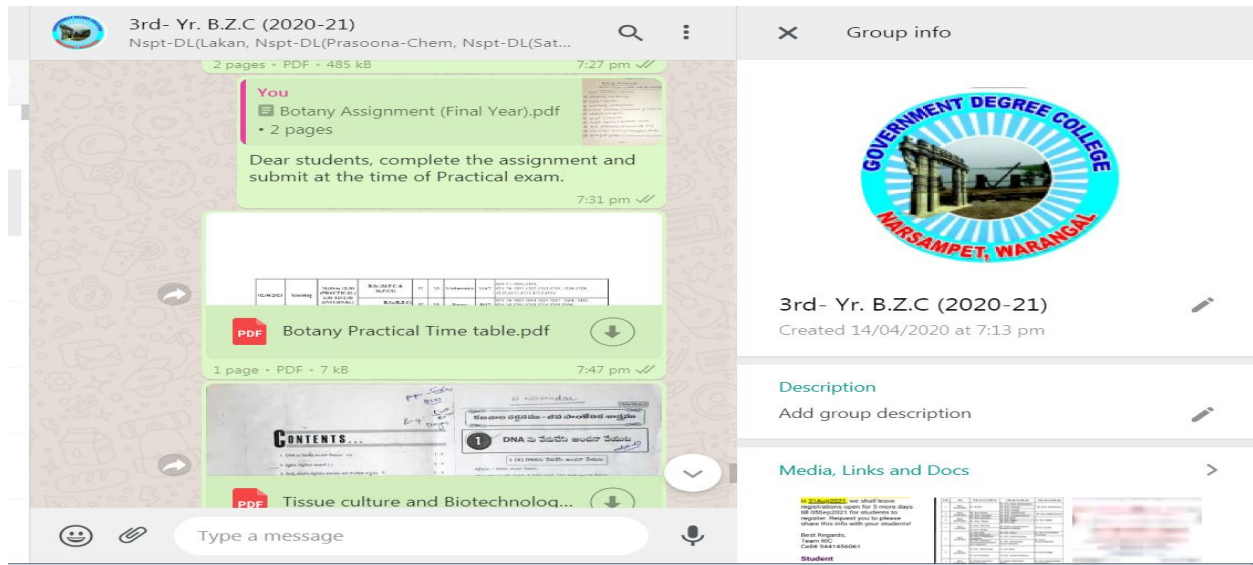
3rd- Yr. B.Z.C (2020-21)
Nspt-DL(Lakan, Nspt-DL(Prasoona-Chem, Nspt-DL(Sat...

2 pages • PDF • 485 kB 7:27 pm

You
Botany Assignment (Final Year).pdf
• 2 pages

Dear students, complete the assignment and submit at the time of Practical exam.
7:31 pm

PDF Botany Practical Time table.pdf
1 page • PDF • 7 kB 7:47 pm

CONTENTS...
DNA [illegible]

PDF Tissue culture and Biotechnolog...

Type a message

Group info

GOVERNMENT DEGREE COLLEGE
NARSAMPET, WARANGAL

3rd- Yr. B.Z.C (2020-21)
Created 14/04/2020 at 7:13 pm

Description
Add group description

Media, Links and Docs

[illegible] we shall leave registrations open for 5 more days till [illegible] for students to register. Request you to please share this info with your students!
Best Regards,
Team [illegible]
Cell# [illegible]
Student